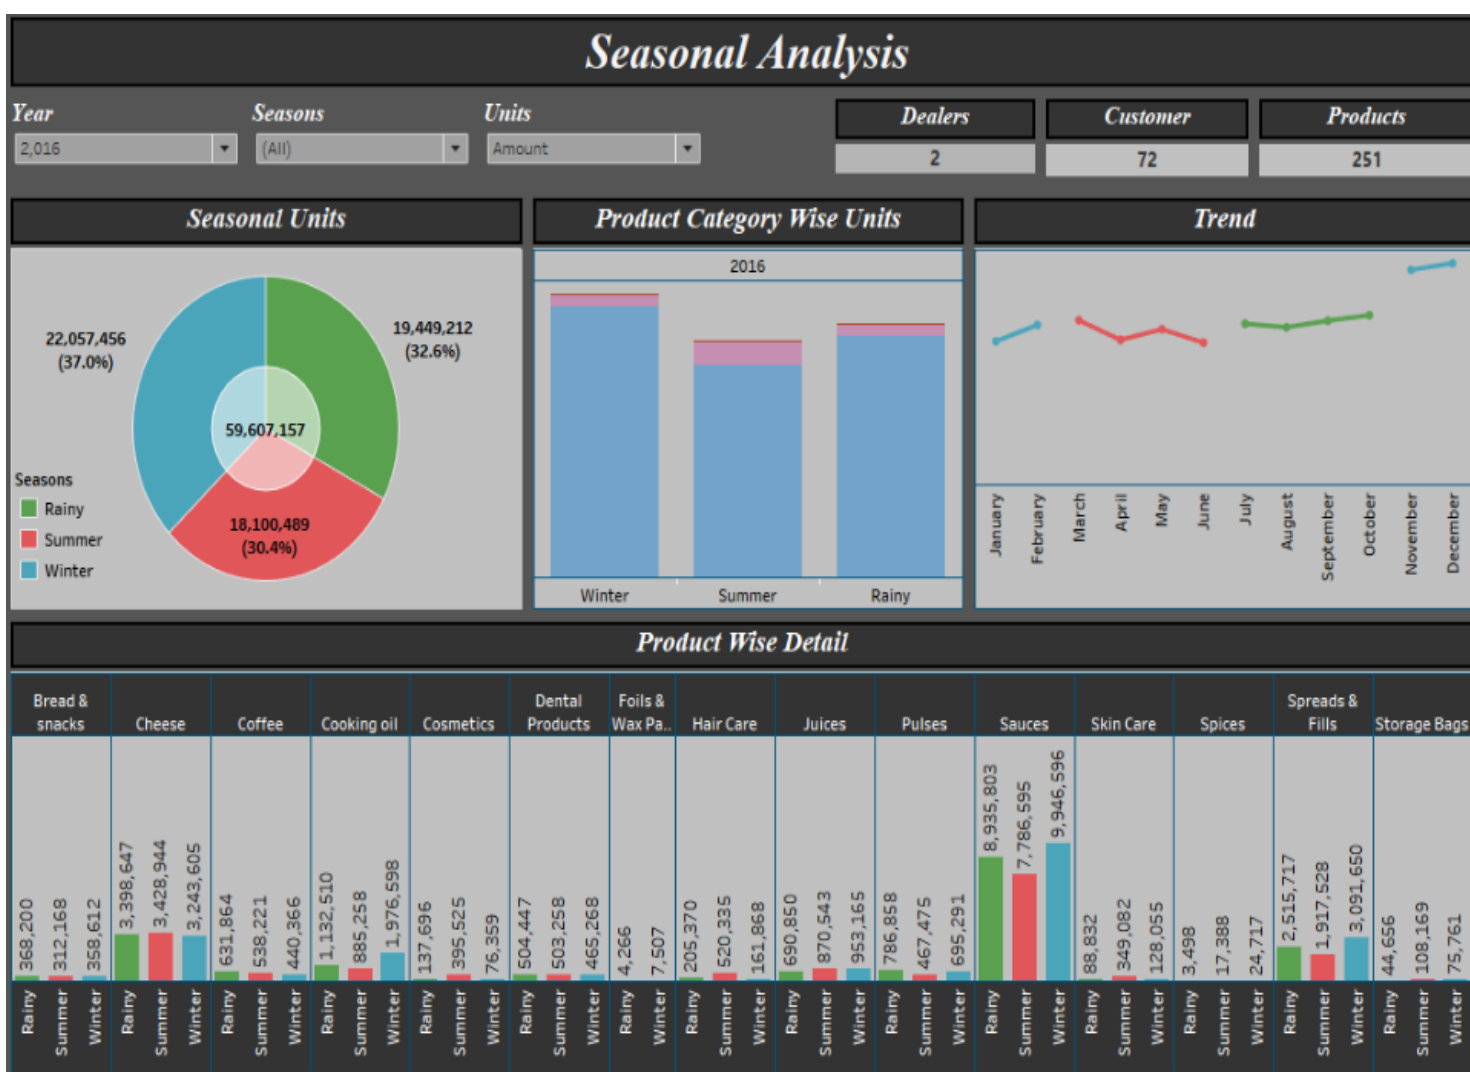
Seasonal Analysis

Year
2,016

Seasons
(All)

Units
Amount

Dealers
2

Customer
72

Products
251

Seasonal Units

22,057,456
(37.0%)

19,449,212
(32.6%)

59,607,157

18,100,489
(30.4%)

Seasons
Rainy
Summer
Winter

Product Category Wise Units

2016

Winter
Summer
Rainy

Trend

January
February
March
April
May
June
July
August
September
October
November
December

Product Wise Detail

| Bread & snacks | Cheese | Coffee | Cooking oil | Cosmetics | Dental Products | Foils & Wax Pa.. | Hair Care | Juices | Pulses | Sauces | Skin Care | Spices | Spreads & Fills | Storage Bags |
|---|---|---|---|---|---|---|---|---|---|---|---|---|---|---|
| Rainy 368,200 | Rainy 3,398,647 | Rainy 631,864 | Rainy 1,132,510 | Rainy 137,696 | Rainy 504,447 | Rainy 4,266 | Rainy 205,370 | Rainy 690,850 | Rainy 786,858 | Rainy 8,935,803 | Rainy 88,832 | Rainy 3,498 | Rainy 2,515,717 | Rainy 44,656 |
| Summer 312,168 | Summer 3,428,944 | Summer 538,221 | Summer 885,258 | Summer 395,525 | Summer 503,258 | Winter 7,507 | Summer 520,335 | Summer 870,543 | Summer 467,475 | Summer 7,786,595 | Summer 349,082 | Summer 17,388 | Summer 1,917,528 | Summer 108,169 |
| Winter 358,612 | Winter 3,243,605 | Winter 440,366 | Winter 1,976,598 | Winter 76,359 | Winter 465,268 | | Winter 161,868 | Winter 953,165 | Winter 695,291 | Winter 9,946,596 | Winter 128,055 | Winter 24,717 | Winter 3,091,650 | Winter 75,761 |